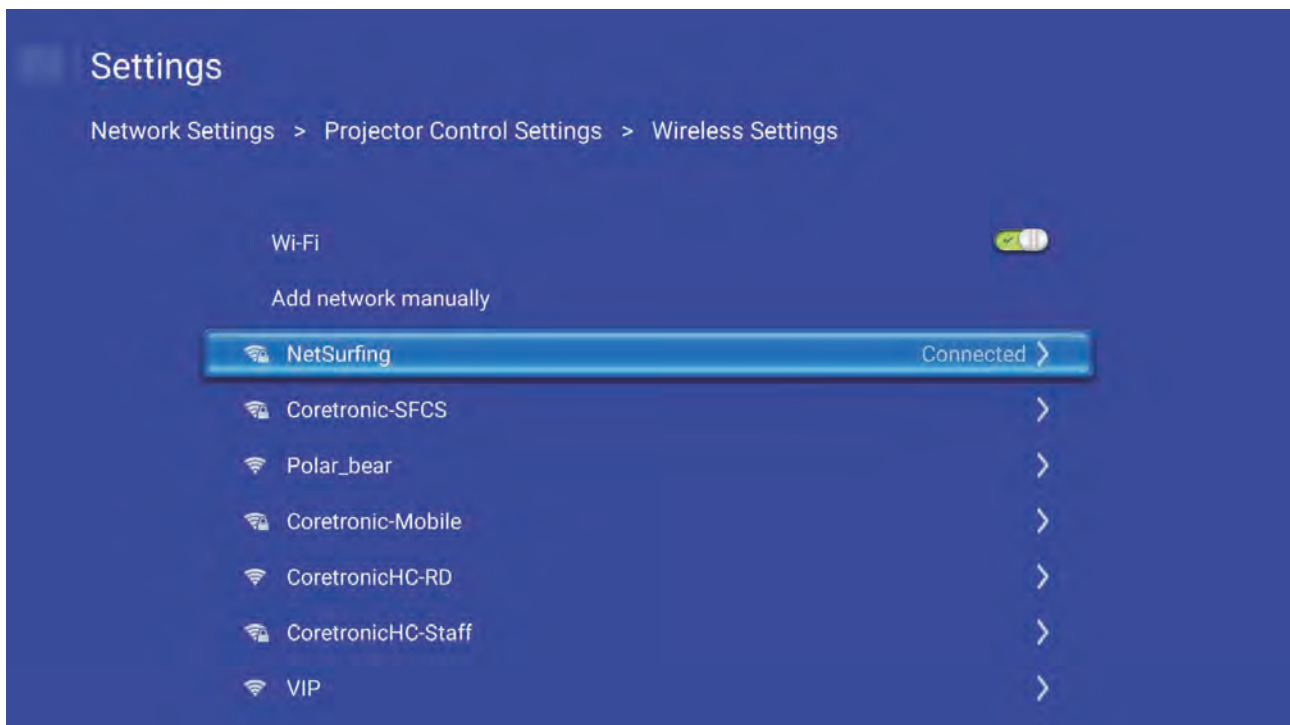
Settings

Network Settings > Projector Control Settings > Wireless Settings

Wi-Fi

Add network manually

NetSurfing Connected

Coretronic-SFCS

Polar_bear

Coretronic-Mobile

CoretronicHC-RD

CoretronicHC-Staff

VIP